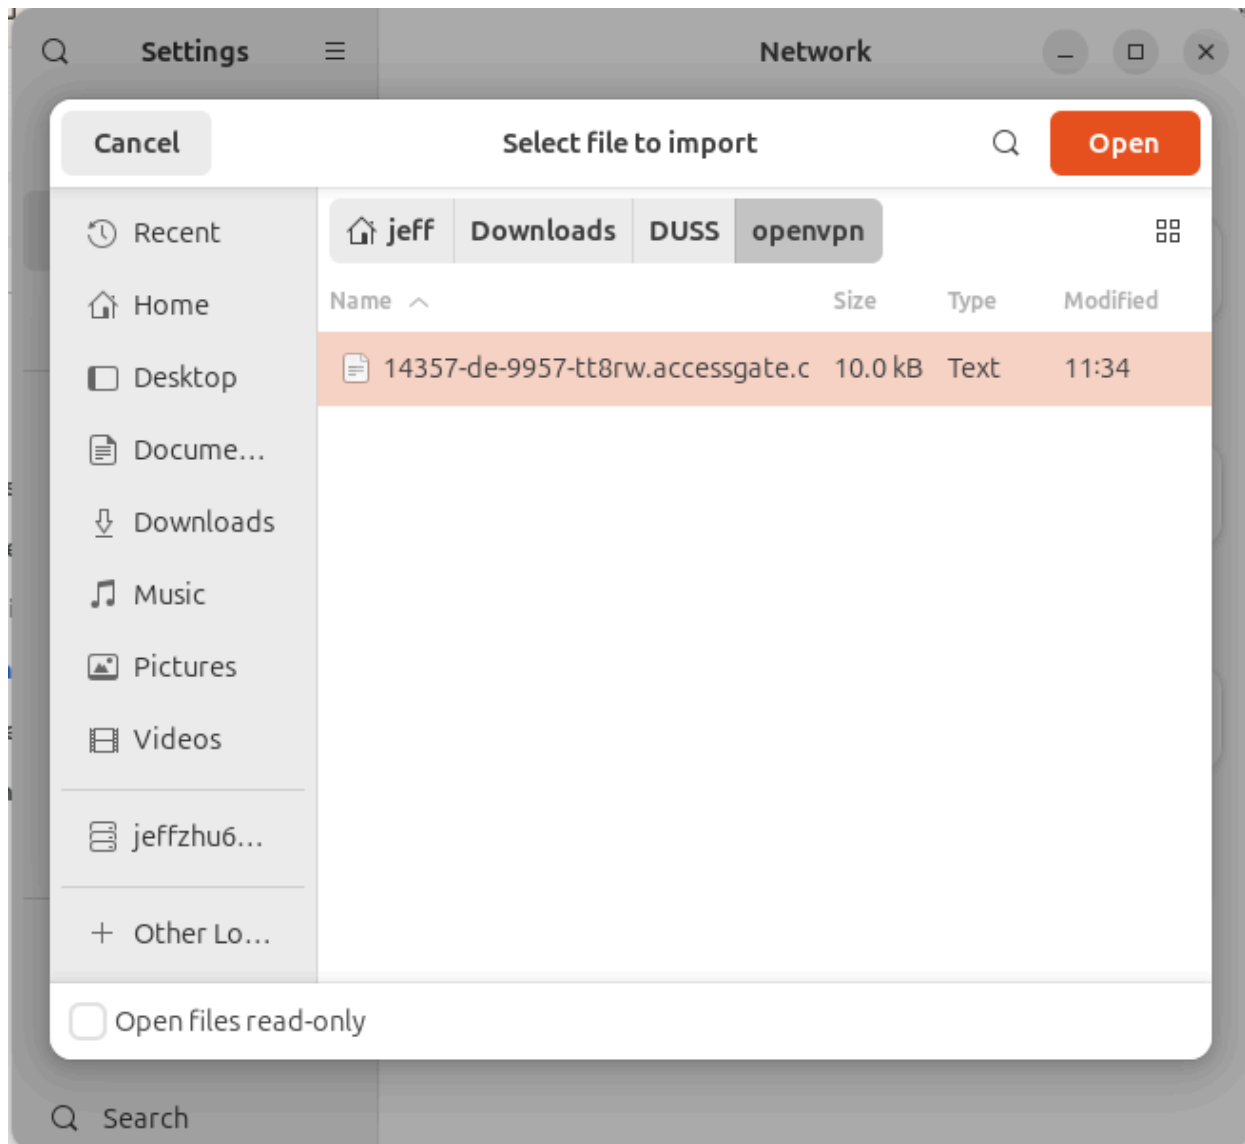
Settings

Network

Cancel

Select file to import

Open

jeff Downloads DUSS openvpn

Recent

Home

Desktop

Docume…

Downloads

Music

Pictures

Videos

jeffzhu6…

+ Other Lo…

| Name | Size | Type | Modified |
|---|---|---|---|
| 14357-de-9957-tt8rw.accessgate.c | 10.0 kB | Text | 11:34 |

Open files read-only

Search